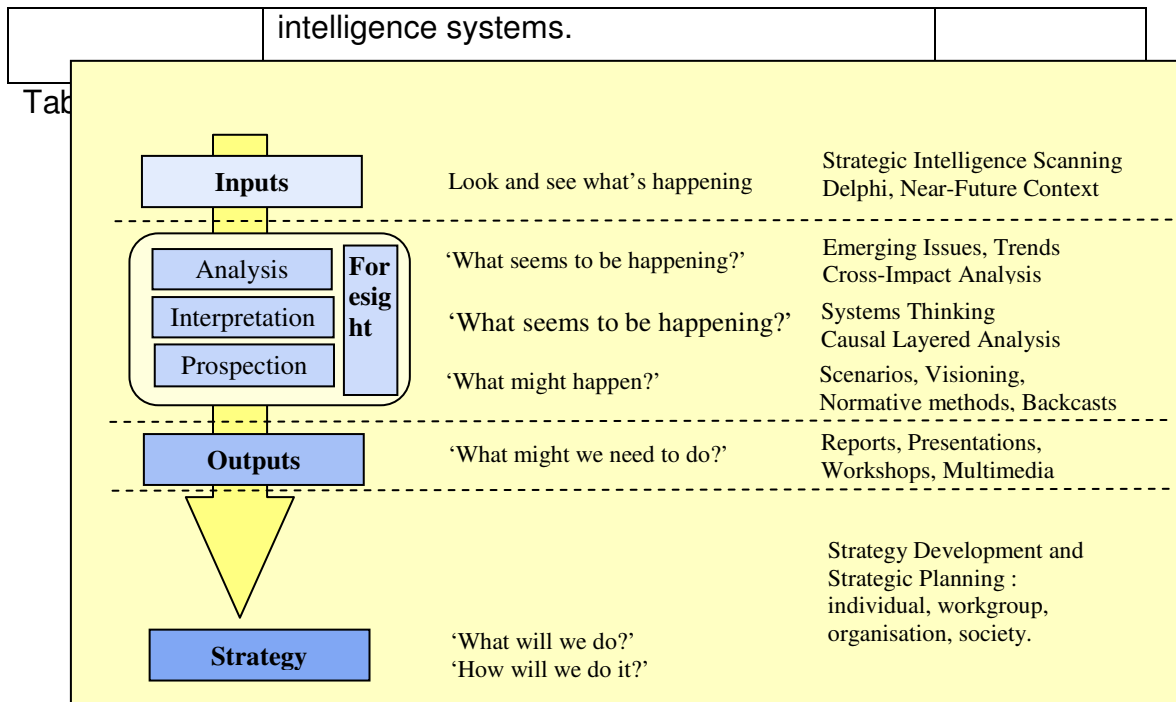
intelligence systems.

Tab

Inputs

Look and see what's happening

Strategic Intelligence Scanning
Delphi, Near-Future Context

Analysis

Interpretation

Prospection

Foresight

'What seems to be happening?'

Emerging Issues, Trends
Cross-Impact Analysis

'What seems to be happening?'

Systems Thinking
Causal Layered Analysis

'What might happen?'

Scenarios, Visioning,
Normative methods, Backcasts

Outputs

'What might we need to do?'

Reports, Presentations,
Workshops, Multimedia

Strategy Development and
Strategic Planning :
individual, workgroup,
organisation, society.

Strategy

'What will we do?'
'How will we do it?'